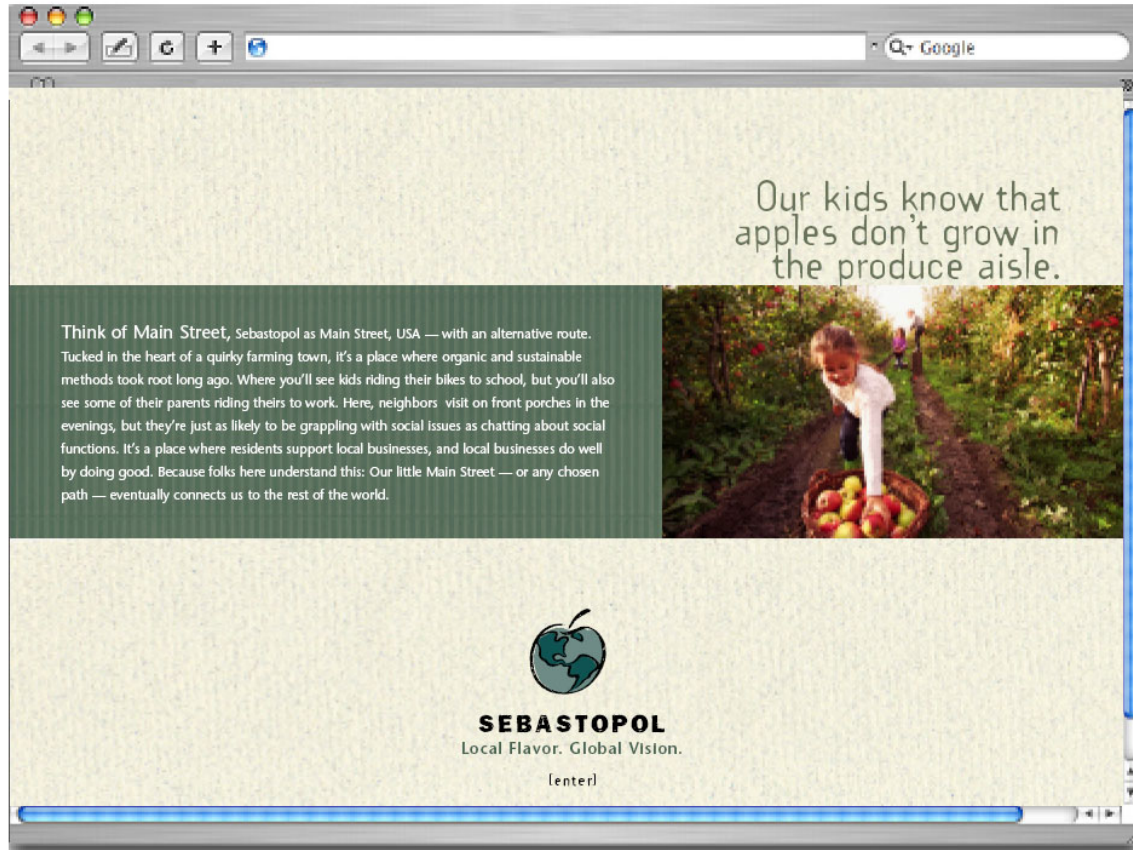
Google

Our kids know that apples don't grow in the produce aisle.

Think of Main Street, Sebastopol as Main Street, USA — with an alternative route. Tucked in the heart of a quirky farming town, it's a place where organic and sustainable methods took root long ago. Where you'll see kids riding their bikes to school, but you'll also see some of their parents riding theirs to work. Here, neighbors visit on front porches in the evenings, but they're just as likely to be grappling with social issues as chatting about social functions. It's a place where residents support local businesses, and local businesses do well by doing good. Because folks here understand this: Our little Main Street — or any chosen path — eventually connects us to the rest of the world.

SEBASTOPOL
Local Flavor. Global Vision.

[enter]